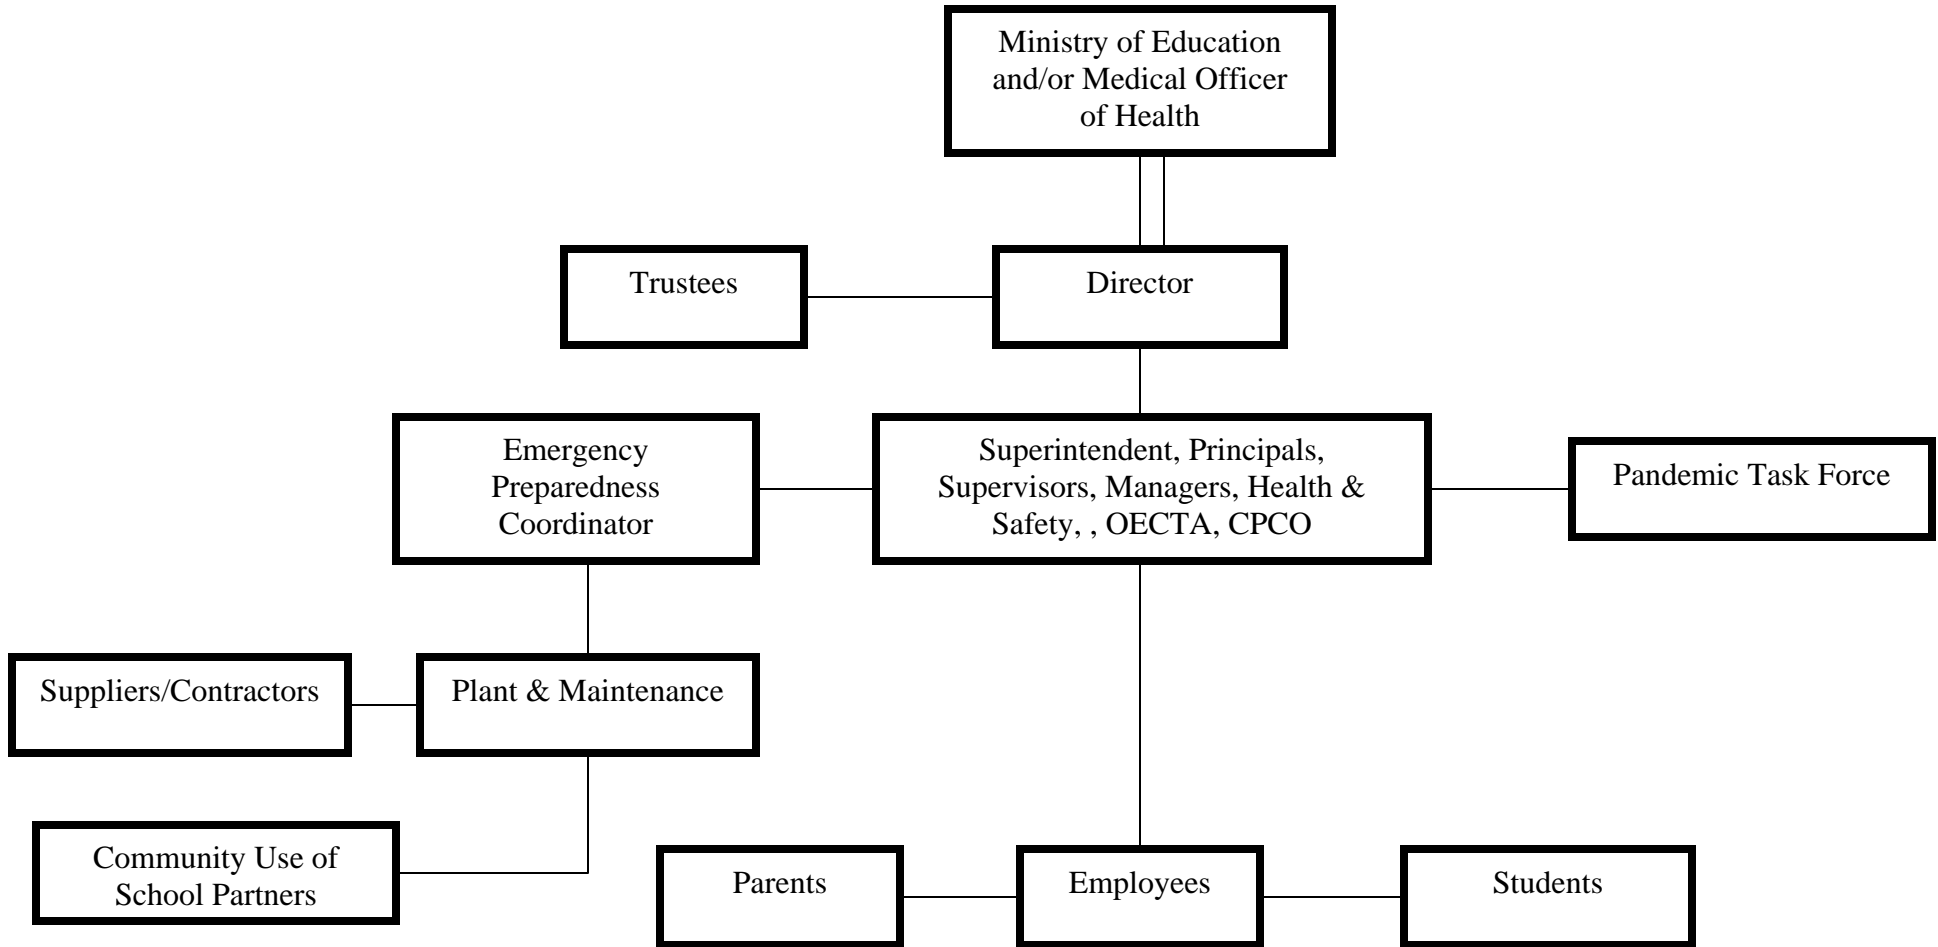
Ministry of Education and/or Medical Officer of Health

Trustees

Director

Emergency Preparedness Coordinator

Superintendent, Principals, Supervisors, Managers, Health & Safety, , OECTA, CPCO

Pandemic Task Force

Suppliers/Contractors

Plant & Maintenance

Community Use of School Partners

Parents

Employees

Students